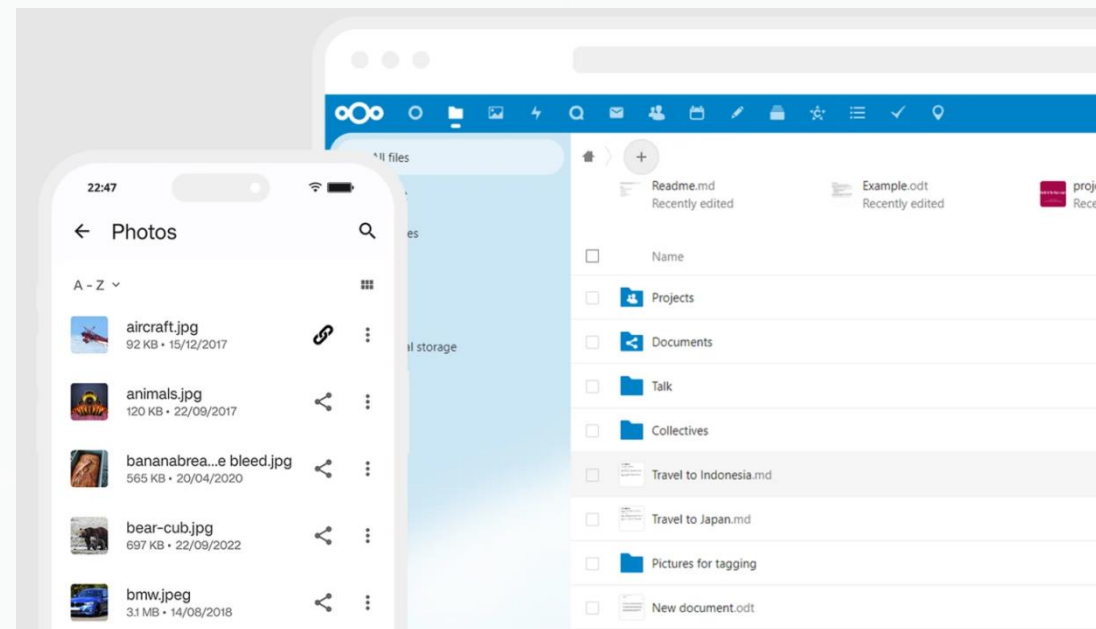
22:47

Photos

A - Z

aircraft.jpg
92 KB • 15/12/2017

animals.jpg
120 KB • 22/09/2017

bananabrea...e bleed.jpg
565 KB • 20/04/2020

bear-cub.jpg
697 KB • 22/09/2022

bmw.jpeg
3.1 MB • 14/08/2018

ll files

es

al storage

Readme.md
Recently edited

Example.odt
Recently edited

proj
Rece

Name

Projects

Documents

Talk

Collectives

Travel to Indonesia.md

Travel to Japan.md

Pictures for tagging

New document.odt